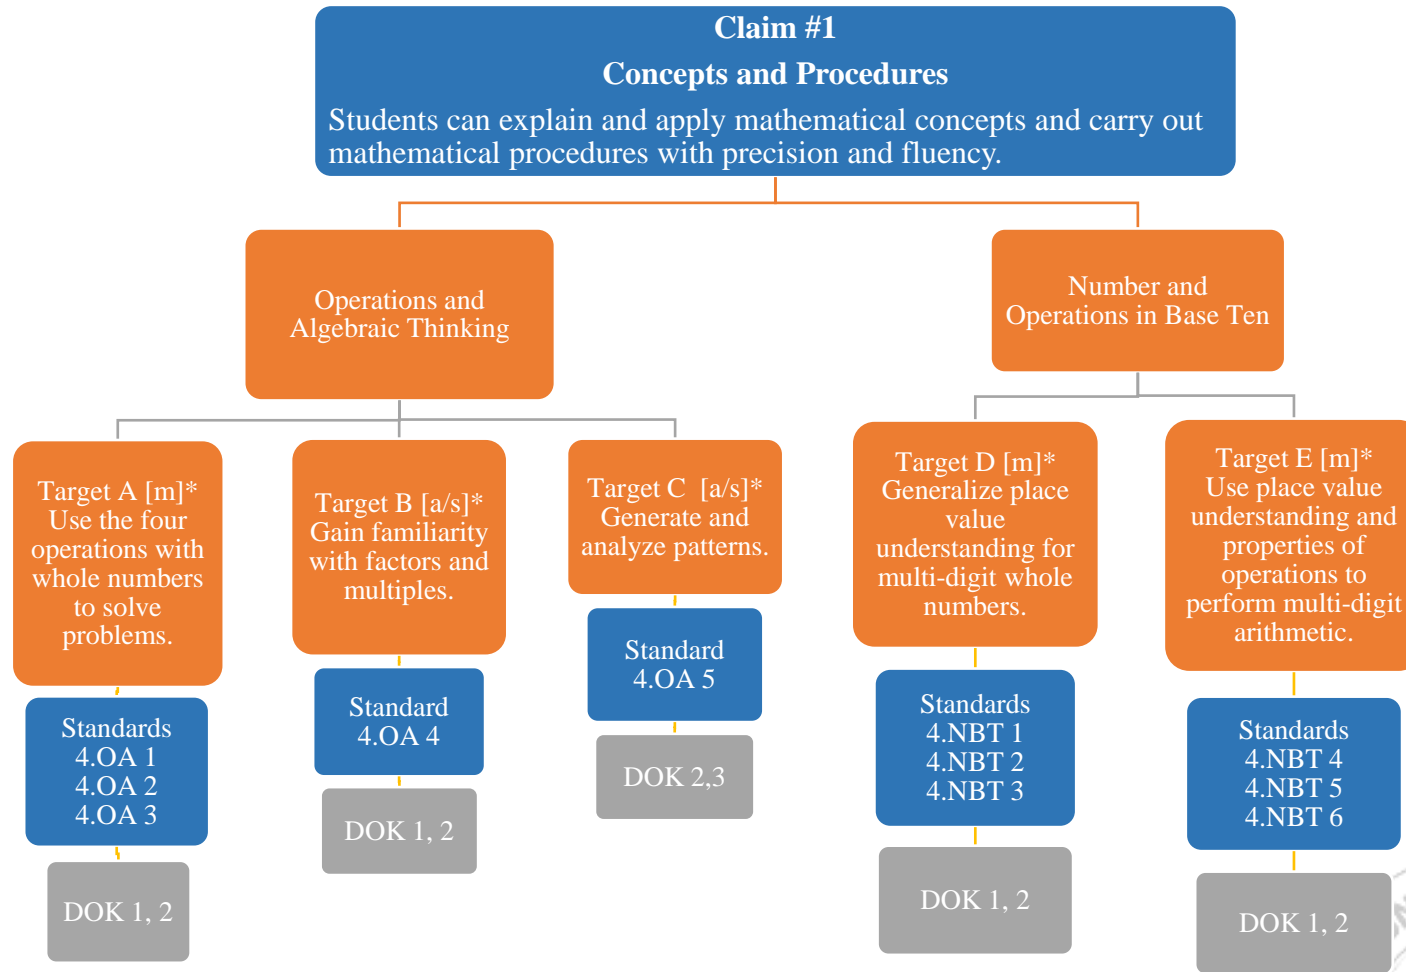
Claim #1
Concepts and Procedures
Students can explain and apply mathematical concepts and carry out mathematical procedures with precision and fluency.

Operations and Algebraic Thinking

Number and Operations in Base Ten

Target A [m]* Use the four operations with whole numbers to solve problems.

Standards
4.OA 1
4.OA 2
4.OA 3

DOK 1, 2

Target B [a/s]* Gain familiarity with factors and multiples.

Standard
4.OA 4

DOK 1, 2

Target C [a/s]* Generate and analyze patterns.

Standard
4.OA 5

DOK 2,3

Target D [m]* Generalize place value understanding for multi-digit whole numbers.

Standards
4.NBT 1
4.NBT 2
4.NBT 3

DOK 1, 2

Target E [m]* Use place value understanding and properties of operations to perform multi-digit arithmetic.

Standards
4.NBT 4
4.NBT 5
4.NBT 6

DOK 1, 2